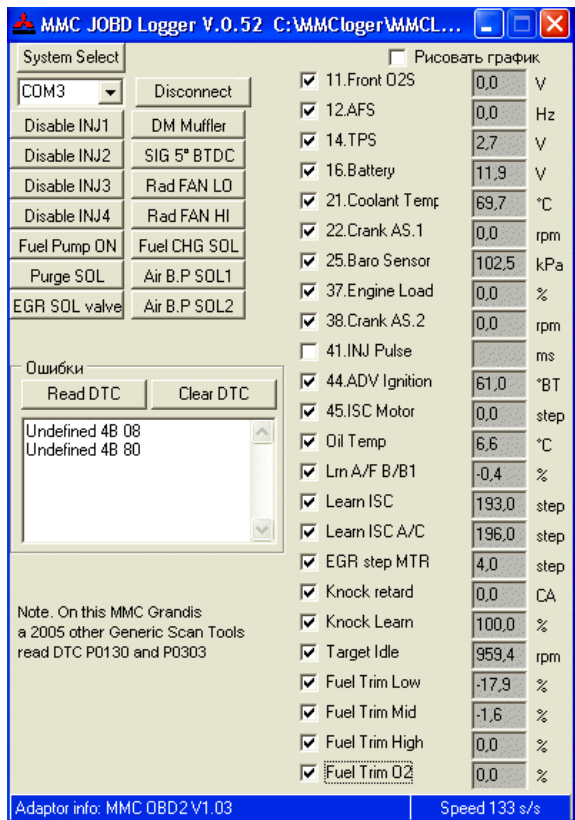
MMC JOBD Logger V.0.52 C:\MMCloger\MMCL...

System Select
COM3
Disconnect
Disable INJ1
DM Muffler
Disable INJ2
SIG 5° BTDC
Disable INJ3
Rad FAN LO
Disable INJ4
Rad FAN HI
Fuel Pump ON
Fuel CHG SOL
Purge SOL
Air B.P SOL1
EGR SOL valve
Air B.P SOL2

Ошибки
Read DTC
Clear DTC
Undefined 4B 08
Undefined 4B 80

Note. On this MMC Grandis a 2005 other Generic Scan Tools read DTC P0130 and P0303

Рисовать график

| | | |
|---|---|---|
| 11.Front O2S | 0,0 | V |
| 12.AFS | 0,0 | Hz |
| 14.TPS | 2,7 | V |
| 16.Battery | 11,9 | V |
| 21.Coolant Temp | 69,7 | °C |
| 22.Crank AS.1 | 0,0 | rpm |
| 25.Baro Sensor | 102,5 | kPa |
| 37.Engine Load | 0,0 | % |
| 38.Crank AS.2 | 0,0 | rpm |
| 41.INJ Pulse | | ms |
| 44.ADV Ignition | 61,0 | °BT |
| 45.ISC Motor | 0,0 | step |
| Oil Temp | 6,6 | °C |
| Lrn A/F B/B1 | -0,4 | % |
| Learn ISC | 193,0 | step |
| Learn ISC A/C | 196,0 | step |
| EGR step MTR | 4,0 | step |
| Knock retard | 0,0 | CA |
| Knock Learn | 100,0 | % |
| Target Idle | 959,4 | rpm |
| Fuel Trim Low | -17,9 | % |
| Fuel Trim Mid | -1,6 | % |
| Fuel Trim High | 0,0 | % |
| Fuel Trim O2 | 0,0 | % |

Adaptor info: MMC OBD2 V1.03
Speed 133 s/s